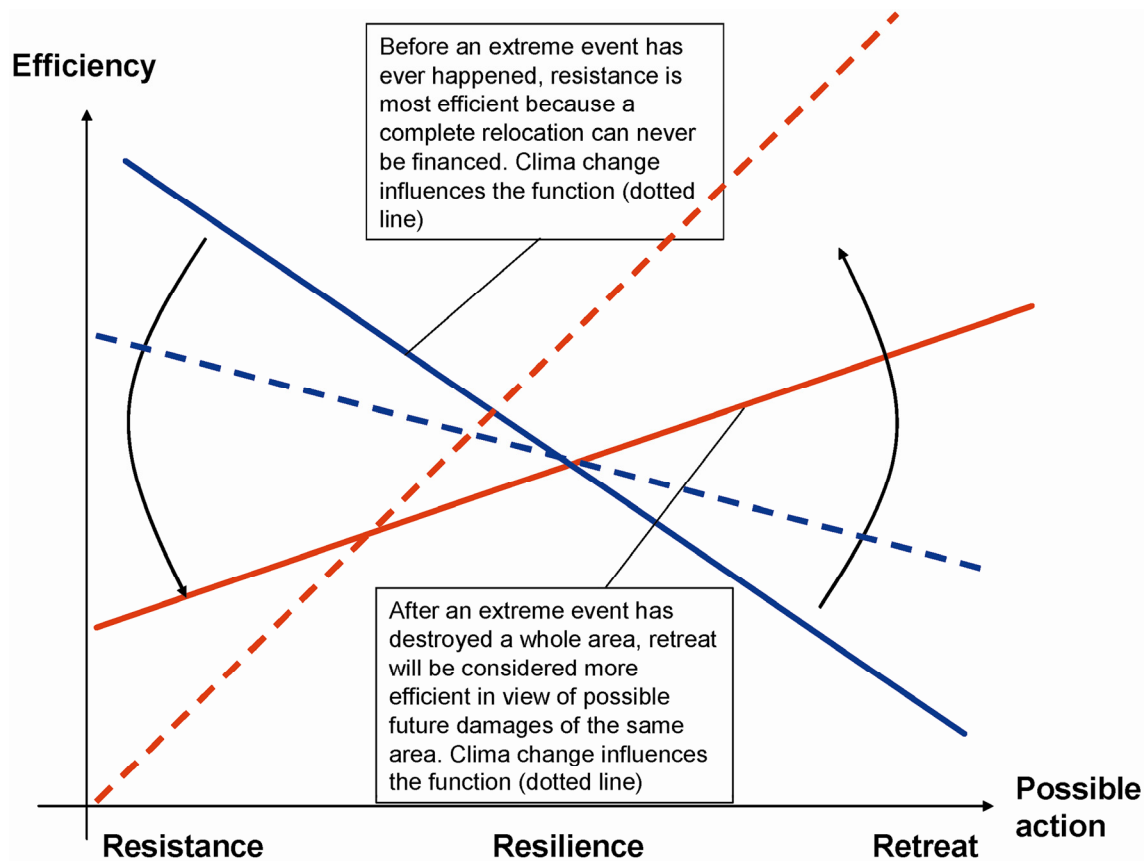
Efficiency

Before an extreme event has ever happened, resistance is most efficient because a complete relocation can never be financed. Clima change influences the function (dotted line)

After an extreme event has destroyed a whole area, retreat will be considered more efficient in view of possible future damages of the same area. Clima change influences the function (dotted line)

Possible action

Resistance

Resilience

Retreat